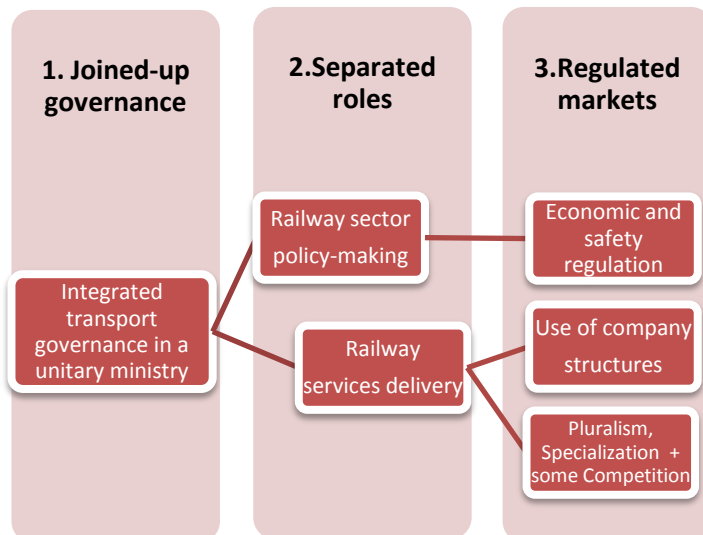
1. Joined-up governance

2.Separated roles

3.Regulated markets

Integrated transport governance in a unitary ministry

Railway sector policy-making

Railway services delivery

Economic and safety regulation

Use of company structures

Pluralism, Specialization + some Competition